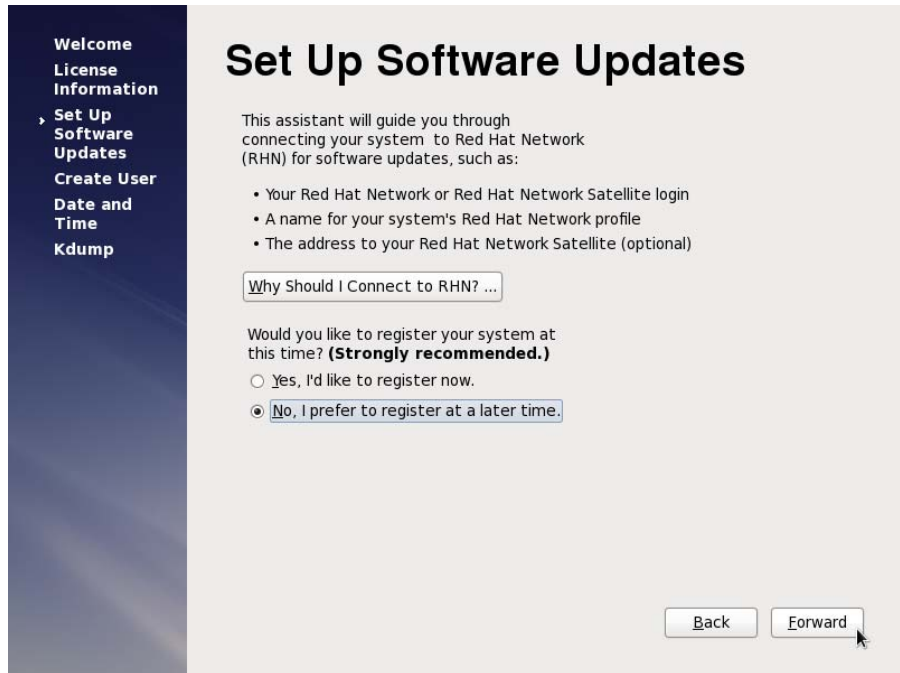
Welcome
License Information
Set Up Software Updates
Create User
Date and Time
Kdump

Set Up Software Updates

This assistant will guide you through connecting your system to Red Hat Network (RHN) for software updates, such as:

• Your Red Hat Network or Red Hat Network Satellite login
• A name for your system's Red Hat Network profile
• The address to your Red Hat Network Satellite (optional)

Why Should I Connect to RHN? ...

Would you like to register your system at this time? **(Strongly recommended.)**

Yes, I'd like to register now.

No, I prefer to register at a later time.

Back
Forward